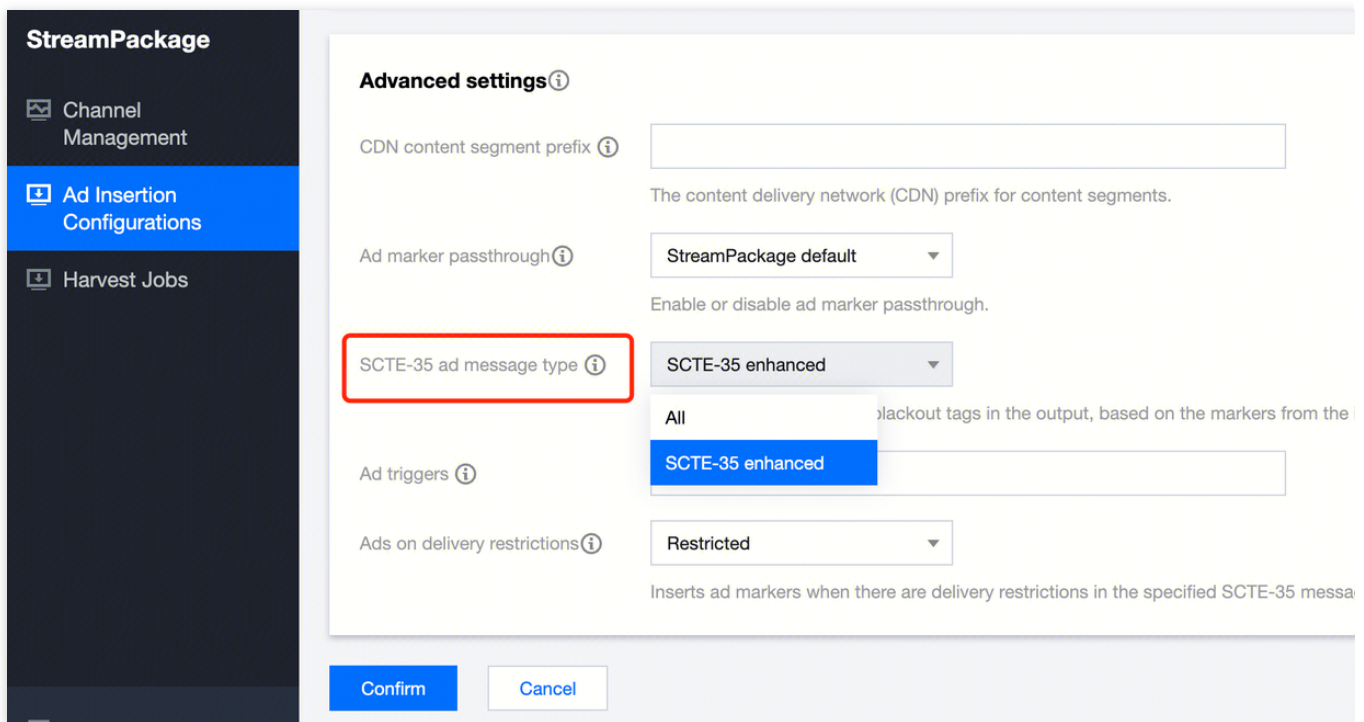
StreamPackage

Channel Management

Ad Insertion Configurations

Harvest Jobs

Advanced settings

CDN content segment prefix

The content delivery network (CDN) prefix for content segments.

Ad marker passthrough

StreamPackage default

Enable or disable ad marker passthrough.

SCTE-35 ad message type

SCTE-35 enhanced

All

SCTE-35 enhanced

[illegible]blackout tags in the output, based on the markers from the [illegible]

Ad triggers

Ads on delivery restrictions

Restricted

Inserts ad markers when there are delivery restrictions in the specified SCTE-35 messa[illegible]

Confirm

Cancel